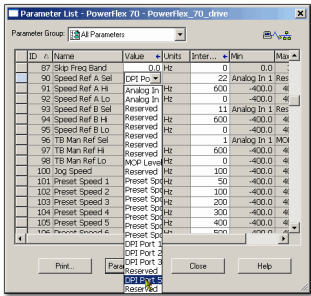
Parameter List - PowerFlex 70 - PowerFlex_70_drive

Parameter Group: All Parameters

| ID | Name | Value | Units | Inter... | Min | Max |
|---|---|---|---|---|---|---|
| 87 | Skip Freq Band | 0.0 | Hz | 0 | 0.0 | |
| 90 | Speed Ref A Sel | DPI Po | | 22 | Analog In 1 | Res |
| 91 | Speed Ref A Hi | Analog In | Hz | 600 | -400.0 | 4 |
| 92 | Speed Ref A Lo | Analog In | Hz | 0 | -400.0 | 4 |
| 93 | Speed Ref B Sel | Reserved | | 11 | Analog In 1 | Res |
| 94 | Speed Ref B Hi | Reserved | Hz | 600 | -400.0 | 4 |
| 95 | Speed Ref B Lo | Reserved | Hz | 0 | -400.0 | 4 |
| 96 | TB Man Ref Sel | Reserved | | 1 | Analog In 1 | MO |
| 97 | TB Man Ref Hi | Reserved | Hz | 600 | -400.0 | 4 |
| 98 | TB Man Ref Lo | MOP Level | Hz | 0 | -400.0 | 4 |
| 100 | Jog Speed | Reserved | Hz | 100 | -400.0 | 4 |
| 101 | Preset Speed 1 | Preset Sp | Hz | 50 | -400.0 | 4 |
| 102 | Preset Speed 2 | Preset Sp | Hz | 100 | -400.0 | 4 |
| 103 | Preset Speed 3 | Preset Sp | Hz | 200 | -400.0 | 4 |
| 104 | Preset Speed 4 | Preset Sp | Hz | 300 | -400.0 | 4 |
| 105 | Preset Speed 5 | Preset Sp | Hz | 400 | -400.0 | 4 |
| 106 | Preset Speed 6 | Preset Sp | | | | |

Preset Sp
DPI Port 1
DPI Port 2
DPI Port 3
Reserved
DPI Port 5
Reserved

Print... Para Close Help